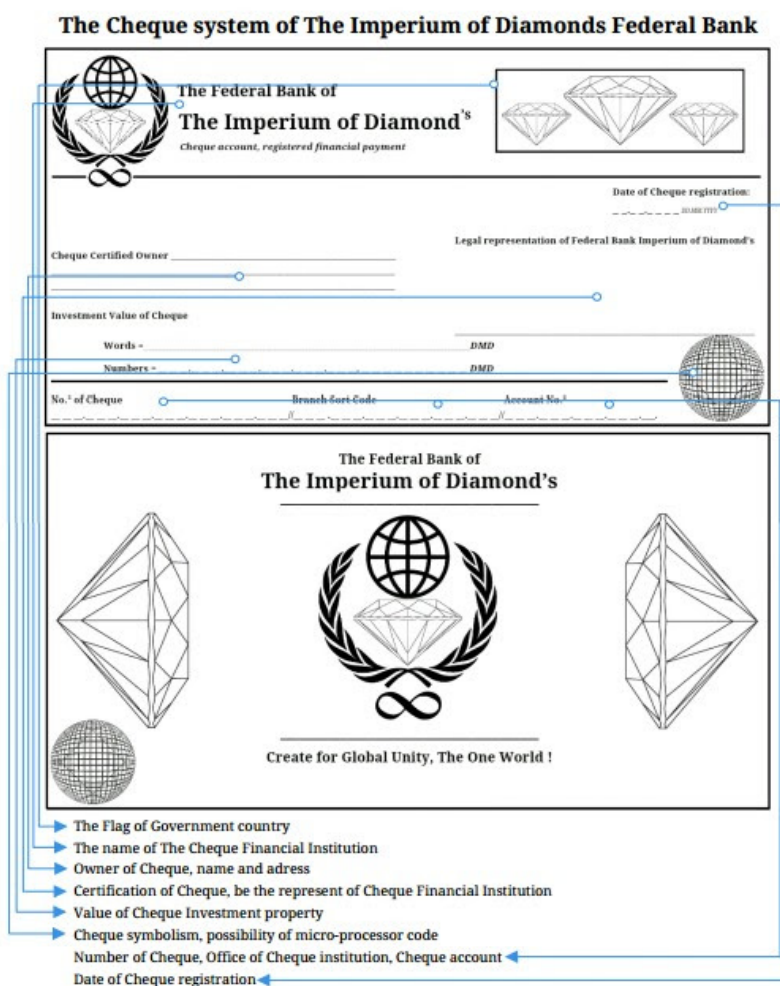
The Cheque system of The Imperium of Diamonds Federal Bank

The Federal Bank of
The Imperium of Diamond's
Cheque account, registered financial payment

Date of Cheque registration:
__/__/____ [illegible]

Legal representation of Federal Bank Imperium of Diamond's

Cheque Certified Owner ____________________

Investment Value of Cheque

Words = ____________________ DMD
Numbers = ____________________ DMD

No.: of Cheque    Branch Sort Code    Account No.:

The Federal Bank of
The Imperium of Diamond's

Create for Global Unity, The One World !

The Flag of Government country
The name of The Cheque Financial Institution
Owner of Cheque, name and adress
Certification of Cheque, be the represent of Cheque Financial Institution
Value of Cheque Investment property
Cheque symbolism, possibility of micro-processor code
Number of Cheque, Office of Cheque institution, Cheque account
Date of Cheque registration